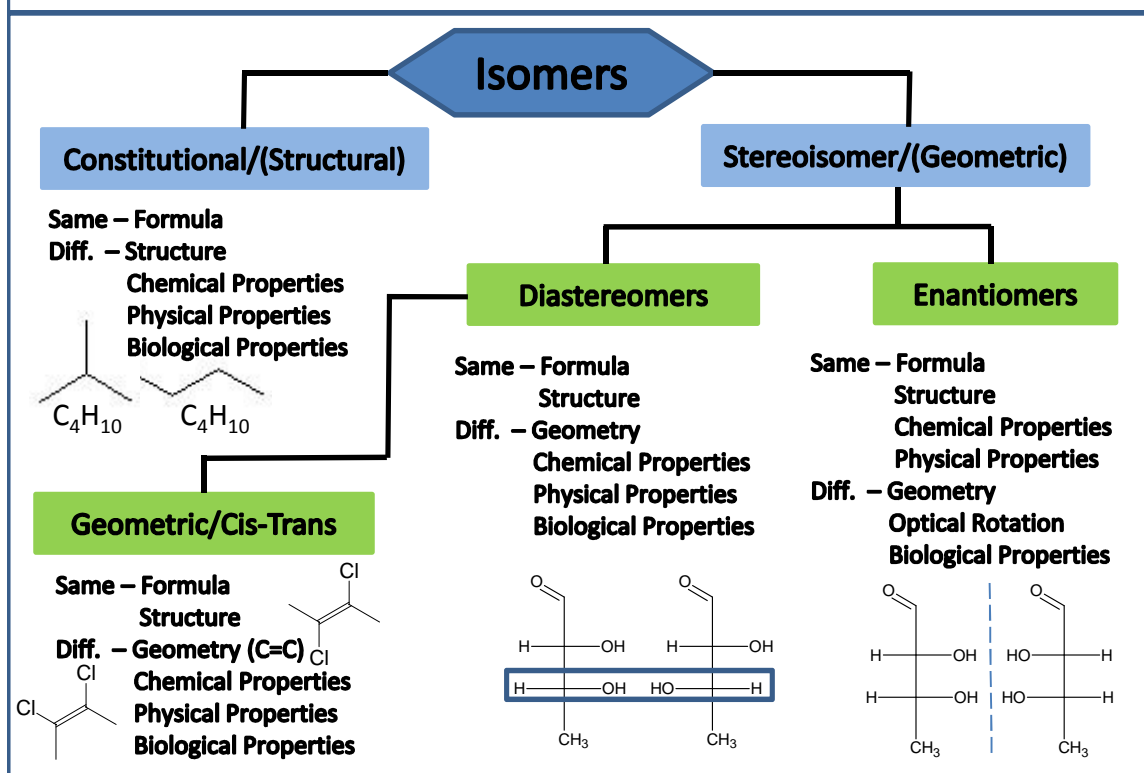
Isomers

Constitutional/(Structural)

Same – Formula
Diff. – Structure
Chemical Properties
Physical Properties
Biological Properties

$C_4H_{10}$ $C_4H_{10}$

Stereoisomer/(Geometric)

Diastereomers

Same – Formula
Structure
Diff. – Geometry
Chemical Properties
Physical Properties
Biological Properties

O O
H OH H OH
H OH HO H
$CH_3$ $CH_3$

Enantiomers

Same – Formula
Structure
Chemical Properties
Physical Properties
Diff. – Geometry
Optical Rotation
Biological Properties

O O
H OH HO H
H OH HO H
$CH_3$ $CH_3$

Geometric/Cis-Trans

Same – Formula
Structure
Diff. – Geometry (C=C)
Chemical Properties
Physical Properties
Biological Properties

Cl
Cl
Cl
Cl